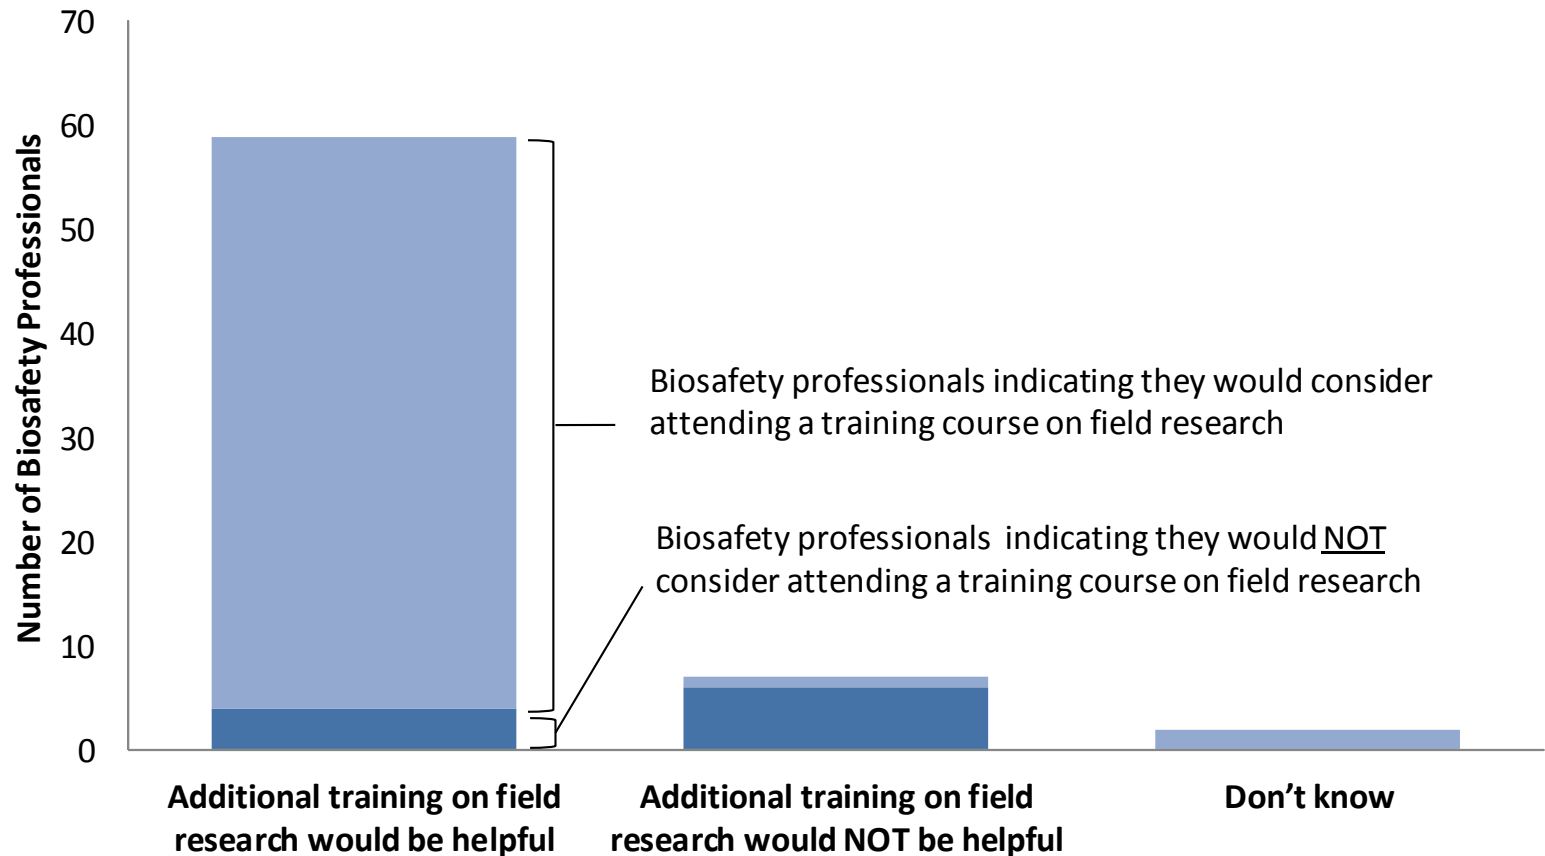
70
60
50
40
30
20
10
0

Number of Biosafety Professionals

Biosafety professionals indicating they would consider attending a training course on field research

Biosafety professionals indicating they would NOT consider attending a training course on field research

Additional training on field research would be helpful

Additional training on field research would NOT be helpful

Don't know